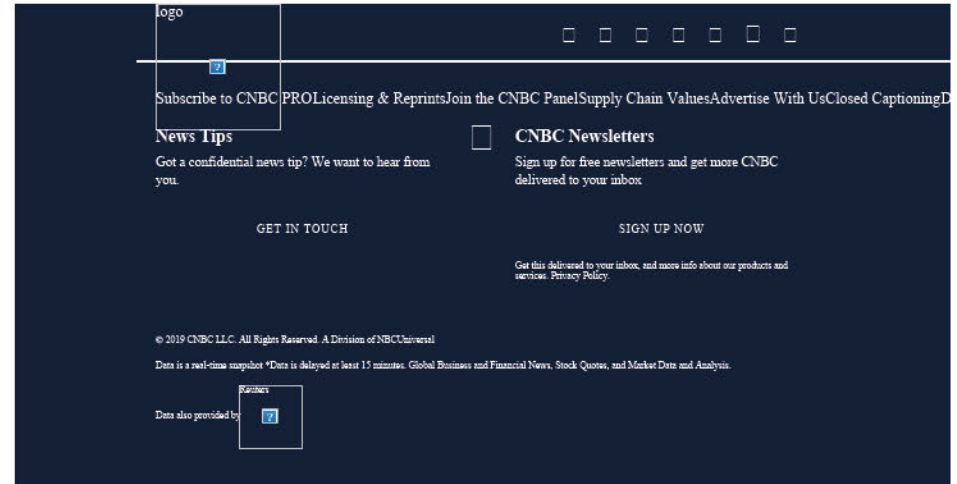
logo

Subscribe to CNBC PROLicensing & ReprintsJoin the CNBC PanelSupply Chain ValuesAdvertise With UsClosed CaptioningD

News Tips

Got a confidential news tip? We want to hear from you.

GET IN TOUCH

CNBC Newsletters

Sign up for free newsletters and get more CNBC delivered to your inbox

SIGN UP NOW

Get this delivered to your inbox, and more info about our products and services. Privacy Policy.

© 2019 CNBC LLC. All Rights Reserved. A Division of NBCUniversal

Data is a real-time snapshot *Data is delayed at least 15 minutes. Global Business and Financial News, Stock Quotes, and Market Data and Analysis.

Data also provided by Reuters